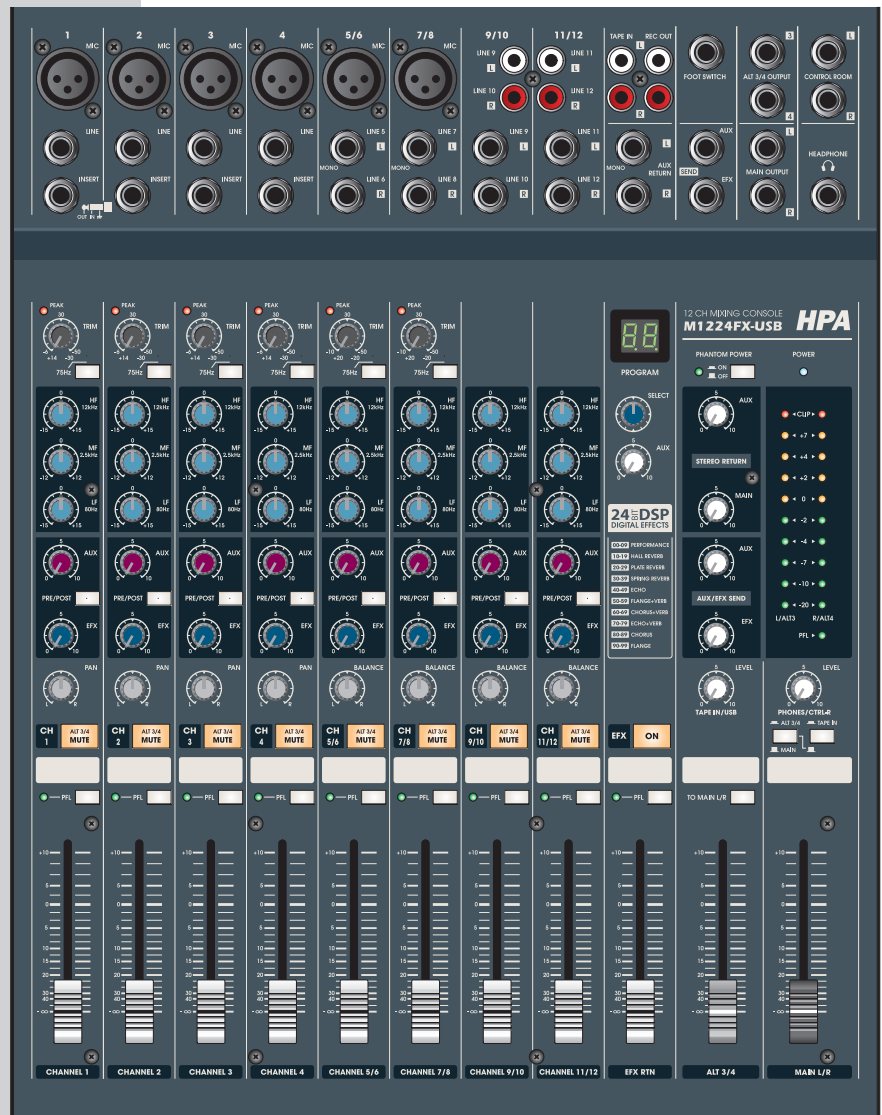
1 MIC 2 MIC 3 MIC 4 MIC 5/6 MIC 7/8 MIC 9/10 11/12 TAPE IN REC OUT

LINE LINE LINE LINE LINE 5 L LINE 7 L LINE 9 L LINE 11 L LINE 10 R LINE 12 R

INSERT INSERT INSERT INSERT MONO LINE 6 R MONO LINE 8 R LINE 9 L LINE 10 R LINE 11 L LINE 12 R

OUT IN

FOOT SWITCH

AUX L MONO AUX RETURN SEND EFX R

ALT 3/4 OUTPUT 3 4 MAIN OUTPUT L R

CONTROL ROOM L R

HEADPHONE

PEAK TRIM 75Hz

HF 12kHz MF 2.5kHz LF 80Hz

AUX PRE/POST EFX PAN BALANCE

CH 1 ALT 3/4 MUTE
CH 2 ALT 3/4 MUTE
CH 3 ALT 3/4 MUTE
CH 4 ALT 3/4 MUTE
CH 5/6 ALT 3/4 MUTE
CH 7/8 ALT 3/4 MUTE
CH 9/10 ALT 3/4 MUTE
CH 11/12 ALT 3/4 MUTE

PFL

12 CH MIXING CONSOLE
M1224FX-USB
HPA

88
PROGRAM
SELECT
AUX

24 BIT DSP
DIGITAL EFFECTS
00-09 PERFORMANCE
10-19 HALL REVERB
20-29 PLATE REVERB
30-39 SPRING REVERB
40-49 ECHO
50-59 FLANGE+VERB
60-69 CHORUS+VERB
70-79 ECHO+VERB
80-89 CHORUS
90-99 FLANGE

EFX ON

PHANTOM POWER ON OFF
POWER

AUX
STEREO RETURN
MAIN
AUX
AUX/EFX SEND
EFX

CLIP +10 +7 +4 +2 0 -2 -4 -7 -10 -20
L/ALT3 R/ALT4
PFL

LEVEL
TAPE IN/USB
LEVEL
PHONES/CTRL-R
ALT 3/4 TAPE IN
MAIN

TO MAIN L/R

+10 5 0 5 10 15 20 30 40 -∞

CHANNEL 1 CHANNEL 2 CHANNEL 3 CHANNEL 4 CHANNEL 5/6 CHANNEL 7/8 CHANNEL 9/10 CHANNEL 11/12 EFX RTN ALT 3/4 MAIN L/R